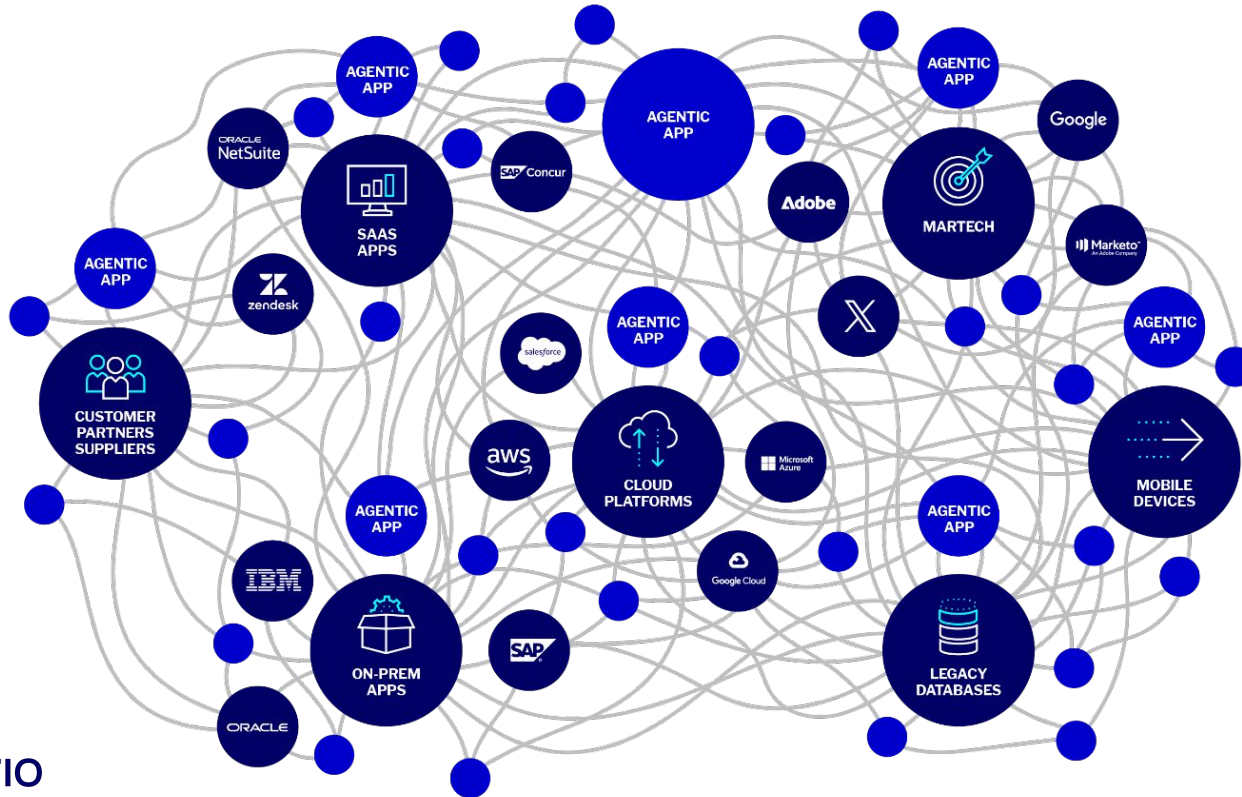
AGENTIC APP

ORACLE NetSuite

SAAS APPS

SAP Concur

AGENTIC APP

Adobe

AGENTIC APP

Google

MARTECH

Marketo An Adobe Company

AGENTIC APP

zendesk

salesforce

AGENTIC APP

X

AGENTIC APP

CUSTOMER PARTNERS SUPPLIERS

aws

CLOUD PLATFORMS

Microsoft Azure

MOBILE DEVICES

AGENTIC APP

AGENTIC APP

Google Cloud

IBM

ON-PREM APPS

SAP

LEGACY DATABASES

ORACLE

IO